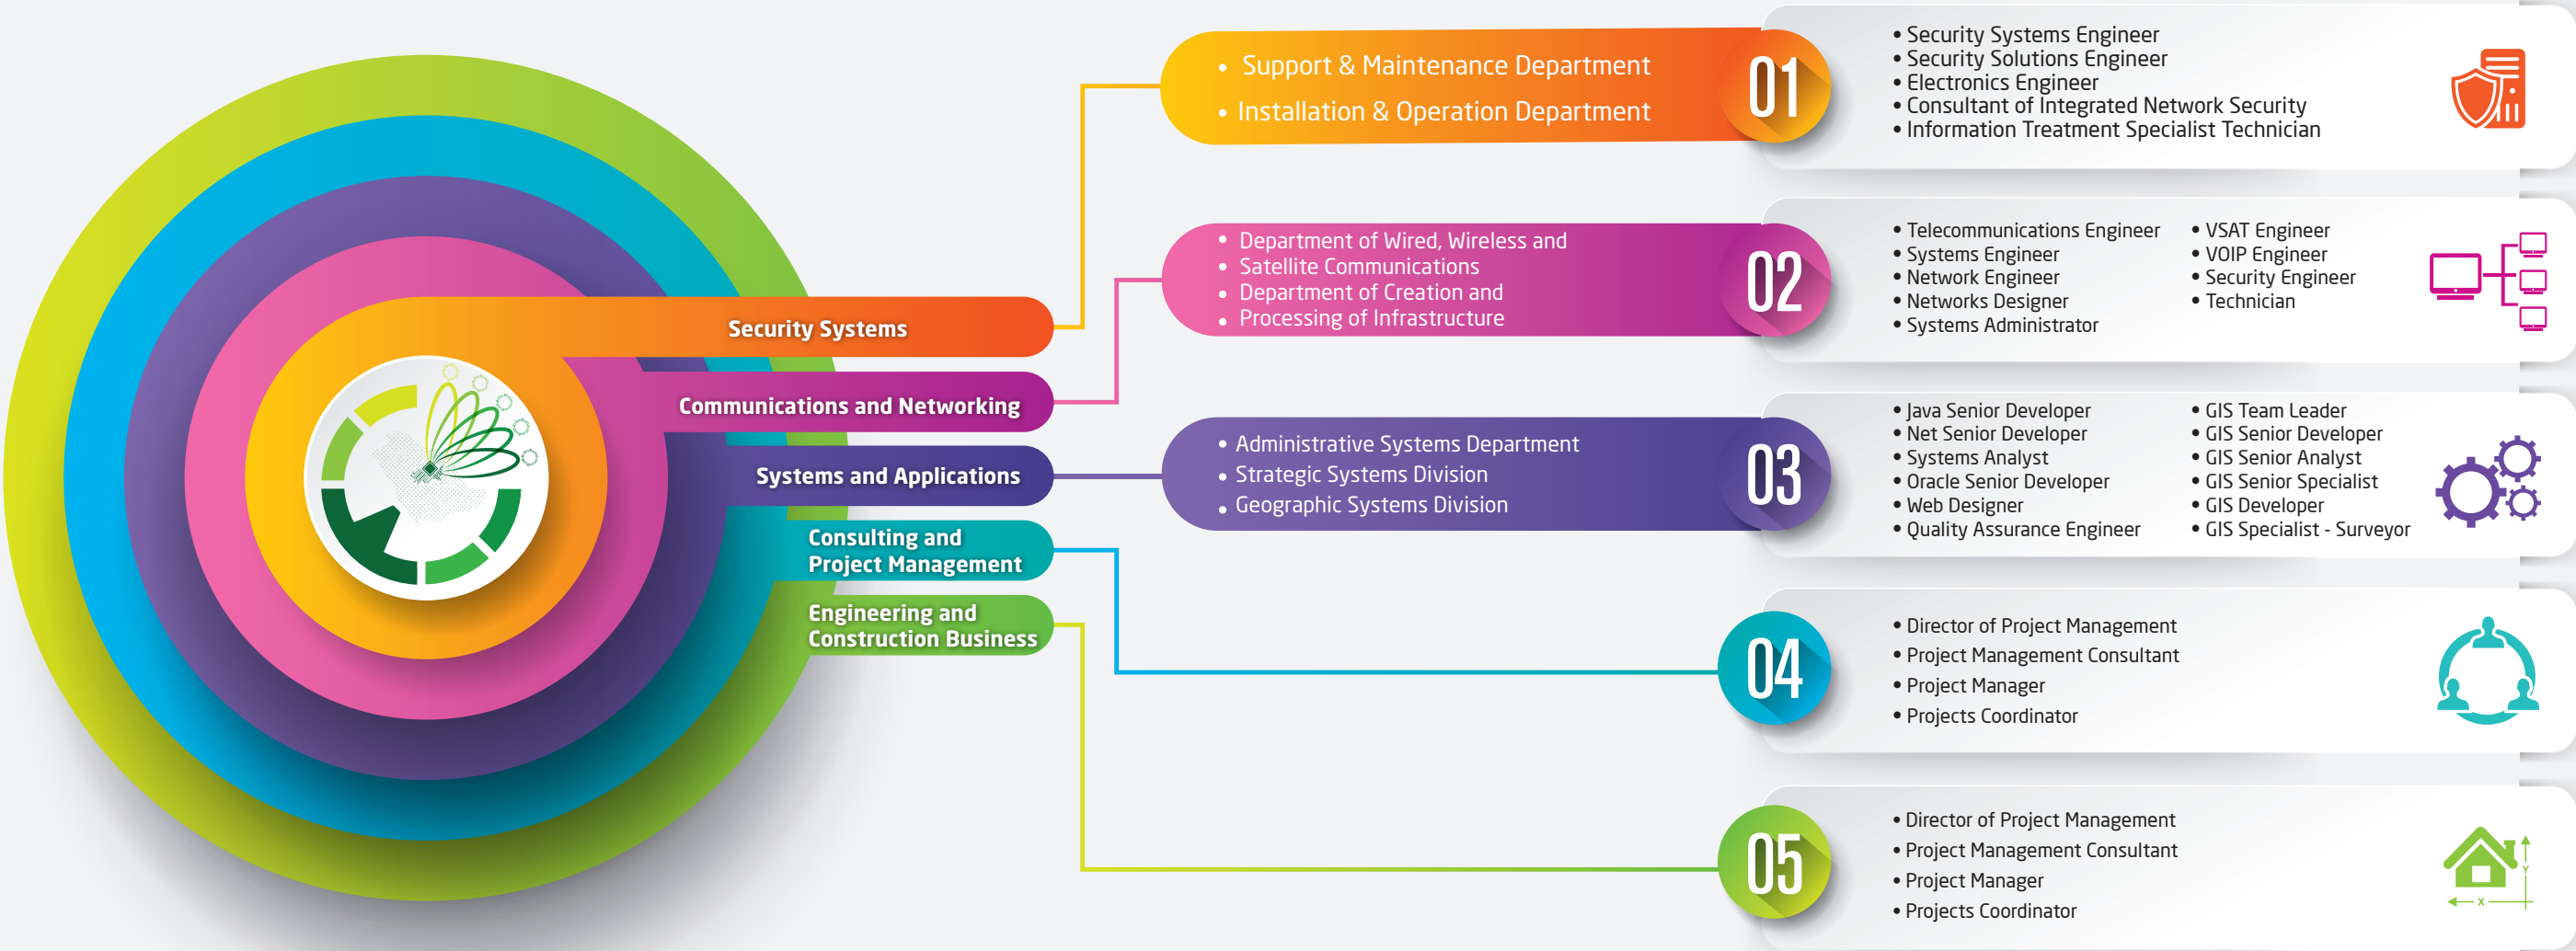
Security Systems

Communications and Networking

Systems and Applications

Consulting and Project Management

Engineering and Construction Business

• Support & Maintenance Department
• Installation & Operation Department

01

• Security Systems Engineer
• Security Solutions Engineer
• Electronics Engineer
• Consultant of Integrated Network Security
• Information Treatment Specialist Technician

• Department of Wired, Wireless and
• Satellite Communications
• Department of Creation and
• Processing of Infrastructure

02

• Telecommunications Engineer
• Systems Engineer
• Network Engineer
• Networks Designer
• Systems Administrator

• VSAT Engineer
• VOIP Engineer
• Security Engineer
• Technician

• Administrative Systems Department
• Strategic Systems Division
• Geographic Systems Division

03

• Java Senior Developer
• Net Senior Developer
• Systems Analyst
• Oracle Senior Developer
• Web Designer
• Quality Assurance Engineer

• GIS Team Leader
• GIS Senior Developer
• GIS Senior Analyst
• GIS Senior Specialist
• GIS Developer
• GIS Specialist - Surveyor

04

• Director of Project Management
• Project Management Consultant
• Project Manager
• Projects Coordinator

05

• Director of Project Management
• Project Management Consultant
• Project Manager
• Projects Coordinator

Y
X